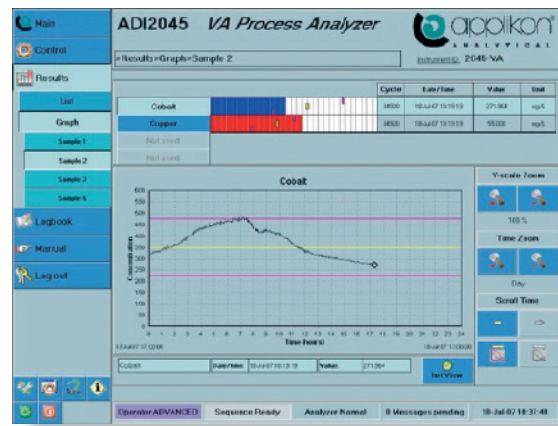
Main
Control
Results
List
Graph
Sample 1
Sample 2
Sample 3
Sample 4
Logbook
Manual
Log out

ADI2045 VA Process Analyzer

applikon ANALYTICAL

>Results>Graph>Sample 2

Instrument ID: 2045-VA

| | | Cycle | Date/Time | Value | Unit |
|---|---|---|---|---|---|
| Cobalt | | 38500 | 18-Jul-07 19:19:19 | 271.964 | ug/L |
| Copper | | 38500 | 18-Jul-07 19:19:19 | 55.000 | ug/L |
| Not used | | | | | |
| Not used | | | | | |

Cobalt

600
550
500
450
400
350
300
250
200
150
100
50
0

Concentration

0 1 2 3 4 5 6 7 8 9 10 11 12 13 14 15 16 17 18 19 20 21 22 23 24

Time (hours)

17-Jul-07 12:00:00

18-Jul-07 11:00:00

Cobalt | Date/time | 18-Jul-07 19:19:19 | Value | 271.964

Last View

Y-scale Zoom

100 %

Time Zoom

Day

Scroll Time

Operator ADVANCED | Sequence Ready | Analyzer Normal | 0 Messages pending | 18-Jul-07 18:37:48